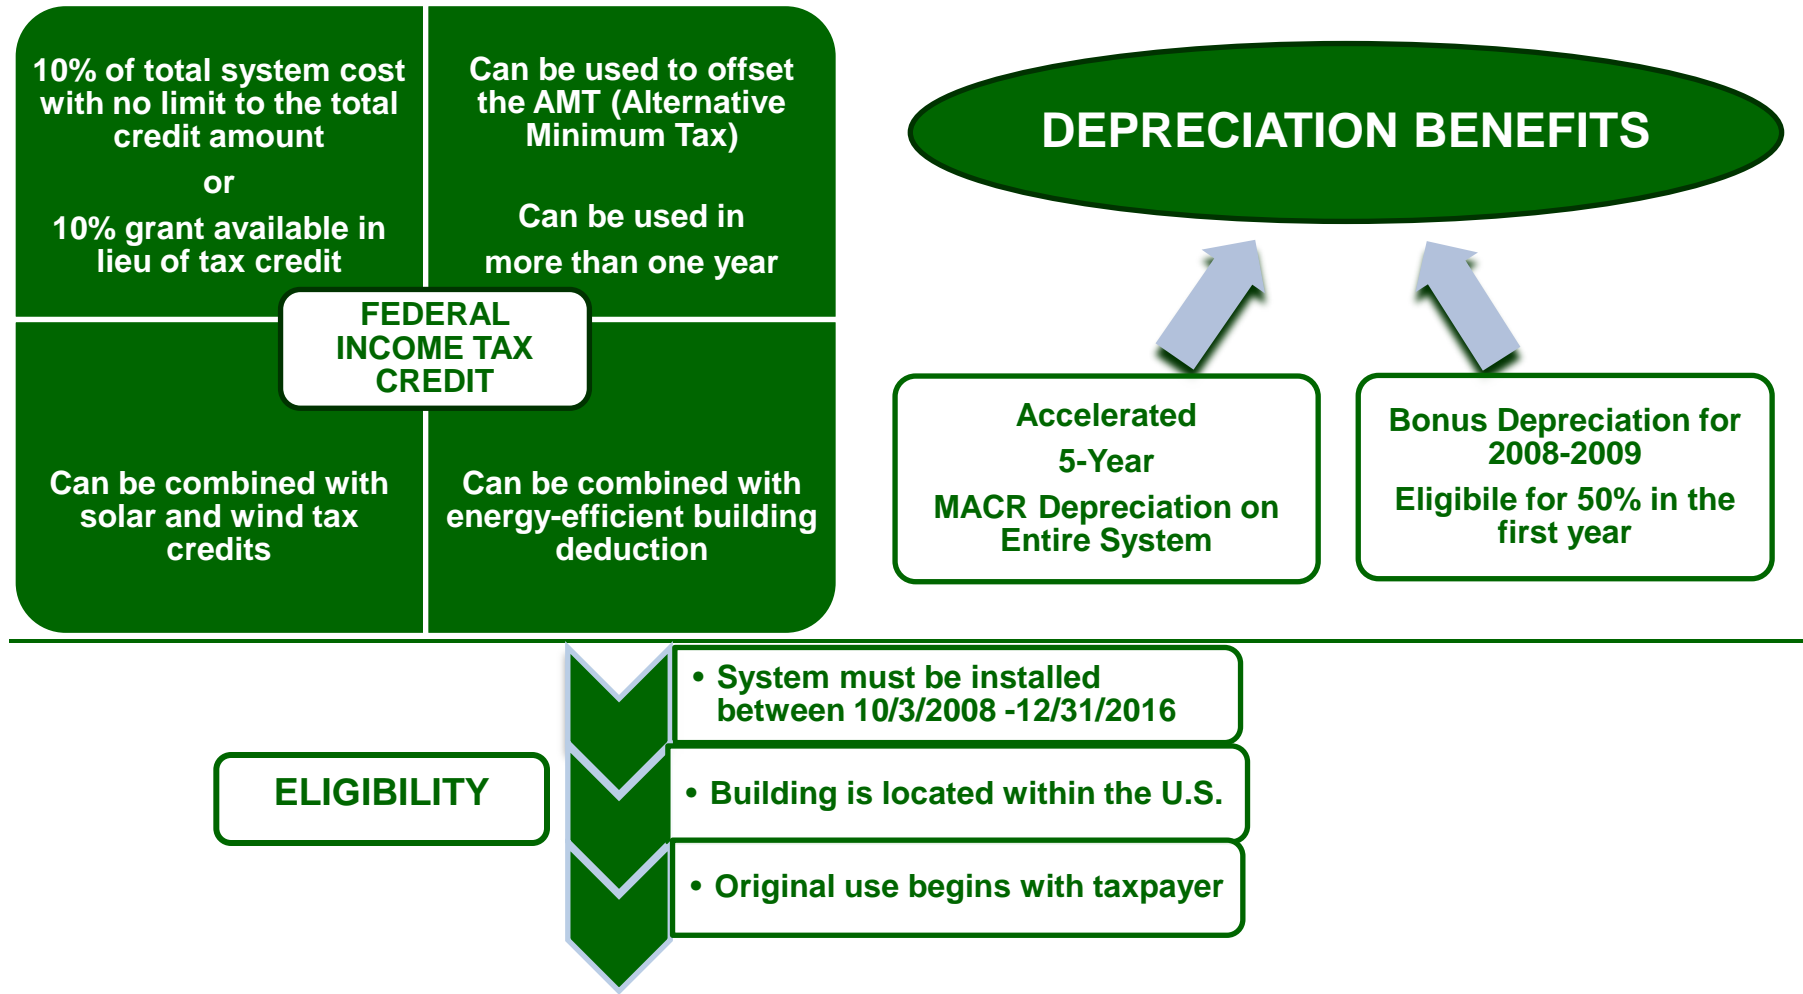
10% of total system cost with no limit to the total credit amount

or

10% grant available in lieu of tax credit

Can be used to offset the AMT (Alternative Minimum Tax)

Can be used in more than one year

FEDERAL INCOME TAX CREDIT

Can be combined with solar and wind tax credits

Can be combined with energy-efficient building deduction

DEPRECIATION BENEFITS

Accelerated

5-Year

MACR Depreciation on Entire System

Bonus Depreciation for 2008-2009

Eligibile for 50% in the first year

ELIGIBILITY

• System must be installed between 10/3/2008 -12/31/2016

• Building is located within the U.S.

• Original use begins with taxpayer